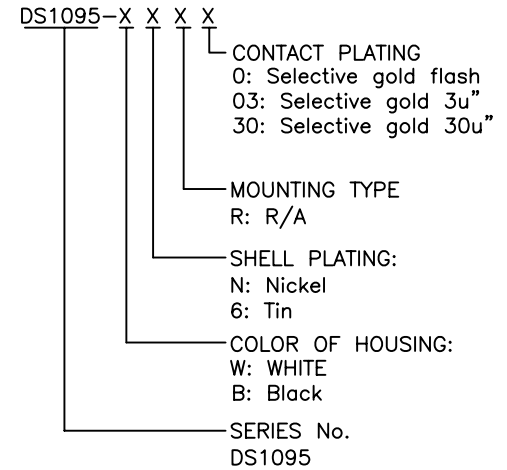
DS1095-X X X X

CONTACT PLATING
0: Selective gold flash
03: Selective gold 3u"
30: Selective gold 30u"

MOUNTING TYPE
R: R/A

SHELL PLATING:
N: Nickel
6: Tin

COLOR OF HOUSING:
W: WHITE
B: Black

SERIES No.
DS1095